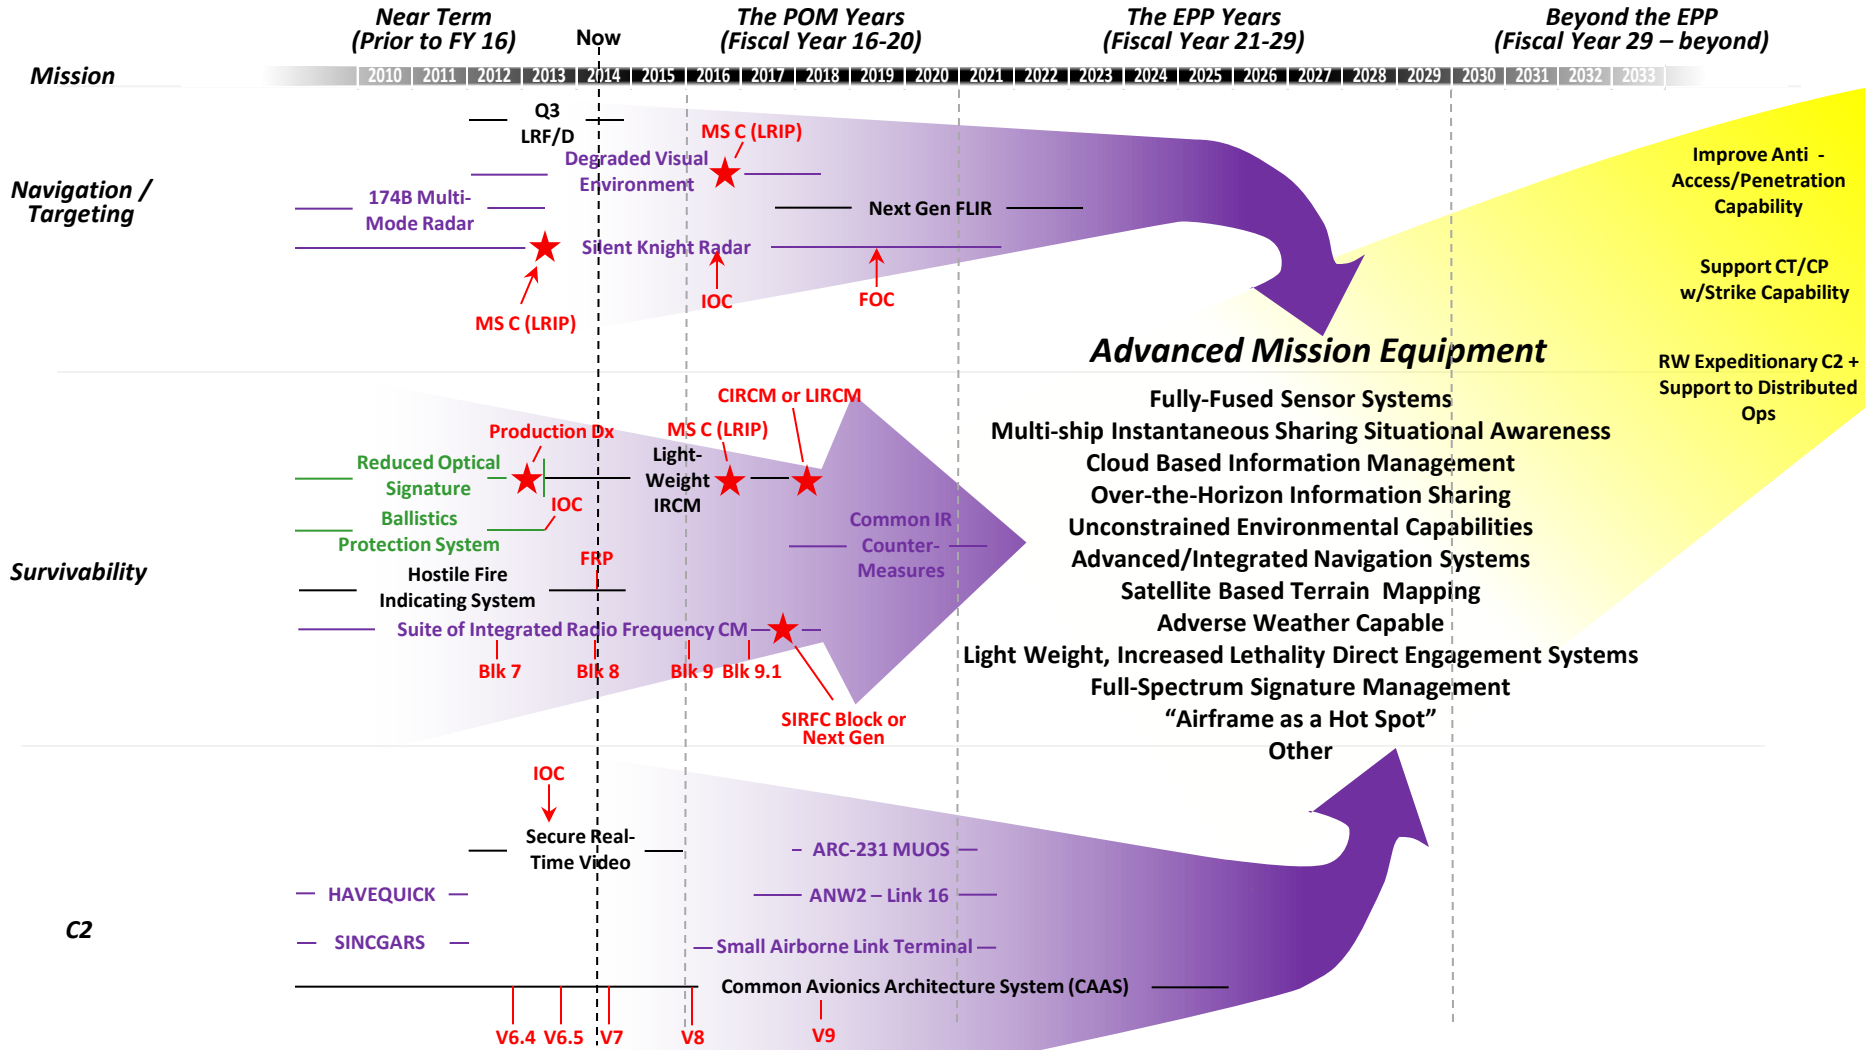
Near Term
(Prior to FY 16)

Now

The POM Years
(Fiscal Year 16-20)

The EPP Years
(Fiscal Year 21-29)

Beyond the EPP
(Fiscal Year 29 – beyond)

Mission

2010 2011 2012 2013 2014 2015 2016 2017 2018 2019 2020 2021 2022 2023 2024 2025 2026 2027 2028 2029 2030 2031 2032 2033

Navigation / Targeting

Q3
LRF/D

MS C (LRIP)

Degraded Visual Environment

174B Multi-Mode Radar

Next Gen FLIR

Silent Knight Radar

IOC

FOC

MS C (LRIP)

Improve Anti - Access/Penetration Capability

Support CT/CP w/Strike Capability

RW Expeditionary C2 + Support to Distributed Ops

Advanced Mission Equipment

Fully-Fused Sensor Systems
Multi-ship Instantaneous Sharing Situational Awareness
Cloud Based Information Management
Over-the-Horizon Information Sharing
Unconstrained Environmental Capabilities
Advanced/Integrated Navigation Systems
Satellite Based Terrain Mapping
Adverse Weather Capable
Light Weight, Increased Lethality Direct Engagement Systems
Full-Spectrum Signature Management
“Airframe as a Hot Spot”
Other

Survivability

CIRCM or LIRCM

Production Dx

MS C (LRIP)

Reduced Optical Signature

Light-Weight IRCM

IOC

Ballistics Protection System

Common IR Counter-Measures

FRP

Hostile Fire Indicating System

Suite of Integrated Radio Frequency CM

Blk 7 Blk 8 Blk 9 Blk 9.1

SIRFC Block or Next Gen

C2

IOC

Secure Real-Time Video

ARC-231 MUOS

HAVEQUICK

ANW2 – Link 16

SINCGARS

Small Airborne Link Terminal

Common Avionics Architecture System (CAAS)

V6.4 V6.5 V7 V8 V9